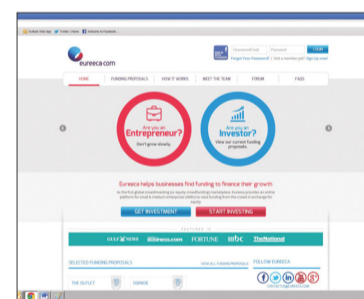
eureeca.com

Password/Email Password LOGIN
Forgot Your Password? | Got a member pin? Sign Up now!

HOME FUNDING PROPOSALS HOW IT WORKS MEET THE TEAM FORUM FAQS

Are you an Entrepreneur?
Don't grow slowly

Are you an Investor?
View our current funding proposals

Eureeca helps businesses find funding to finance their growth

GET INVESTMENT START INVESTING

FEATURED IN
GULF NEWS Business.com FORTUNE mbc TheNational

SELECTED FUNDING PROPOSALS
VIEW ALL FUNDING PROPOSALS

FOLLOW EUREECA

THE OUTLET